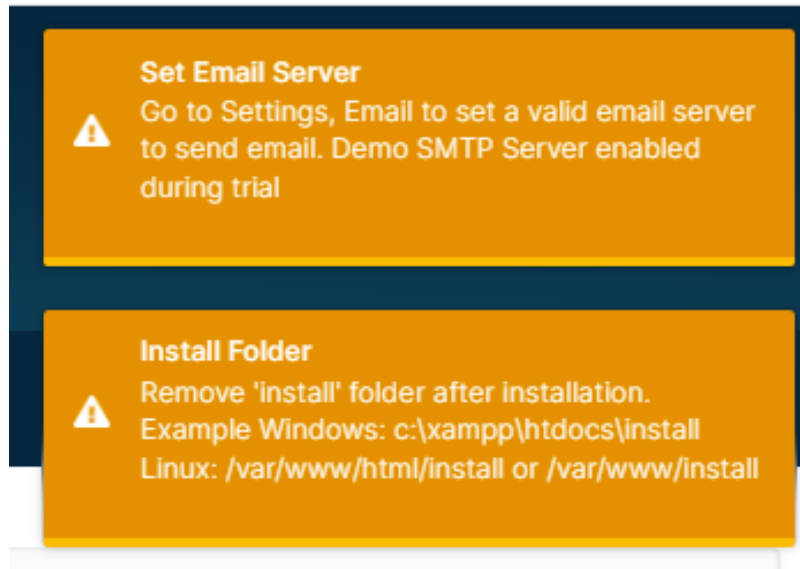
Set Email Server
Go to Settings, Email to set a valid email server to send email. Demo SMTP Server enabled during trial

Install Folder
Remove 'install' folder after installation.
Example Windows: c:\xampp\htdocs\install
Linux: /var/www/html/install or /var/www/install